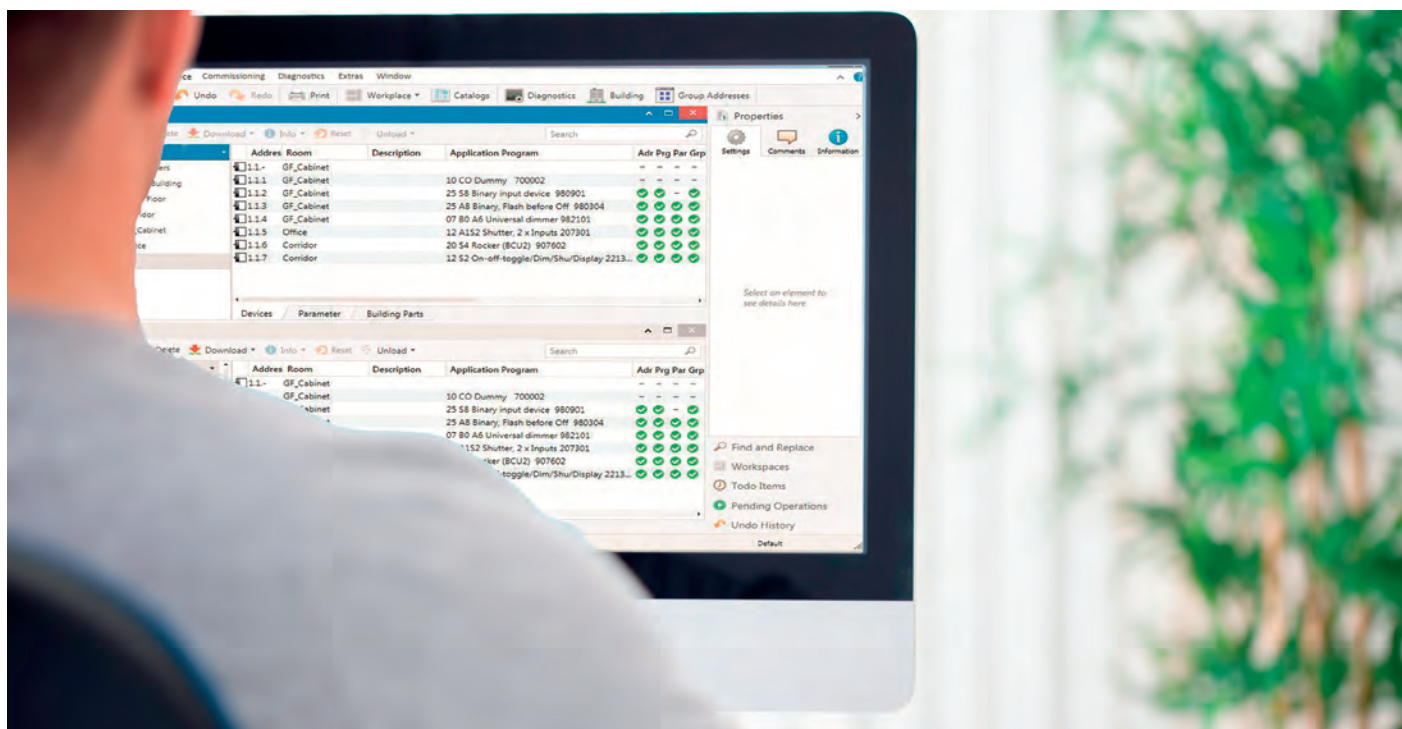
ce Commissioning Diagnostics Extras Window

Undo Redo Print Workplace Catalogs Diagnostics Building Group Addresses

Properties

Settings Comments Information

ete Download Info Reset Unload Search

| Addres | Room | Description | Application Program | Adr | Prg | Par | Grp |
|---|---|---|---|---|---|---|---|
| 1.1.- | GF_Cabinet | | | - | - | - | - |
| 1.1.1 | GF_Cabinet | | 10 CO Dummy 700002 | - | - | - | - |
| 1.1.2 | GF_Cabinet | | 25 S8 Binary input device 980901 | | | - | |
| 1.1.3 | GF_Cabinet | | 25 A8 Binary, Flash before Off 980304 | | | | |
| 1.1.4 | GF_Cabinet | | 07 B0 A6 Universal dimmer 982101 | | | | |
| 1.1.5 | Office | | 12 A1S2 Shutter, 2 x Inputs 207301 | | | | |
| 1.1.6 | Corridor | | 20 S4 Rocker (BCU2) 907602 | | | | |
| 1.1.7 | Corridor | | 12 S2 On-off-toggle/Dim/Shu/Display 2213... | | | | |

ers
uilding
Floor
idor
Cabinet
ce

Devices Parameter Building Parts

Select an element to see details here

elete Download Info Reset Unload Search

| Addres | Room | Description | Application Program | Adr | Prg | Par | Grp |
|---|---|---|---|---|---|---|---|
| 1.1.- | GF_Cabinet | | | - | - | - | - |
| | GF_Cabinet | | 10 CO Dummy 700002 | - | - | - | - |
| | abinet | | 25 S8 Binary input device 980901 | | | - | |
| | | | 25 A8 Binary, Flash before Off 980304 | | | | |
| | | | 07 B0 A6 Universal dimmer 982101 | | | | |
| | | | 1S2 Shutter, 2 x Inputs 207301 | | | | |
| | | | ker (BCU2) 907602 | | | | |
| | | | toggle/Dim/Shu/Display 2213... | | | | |

Find and Replace
Workspaces
Todo Items
Pending Operations
Undo History
Default